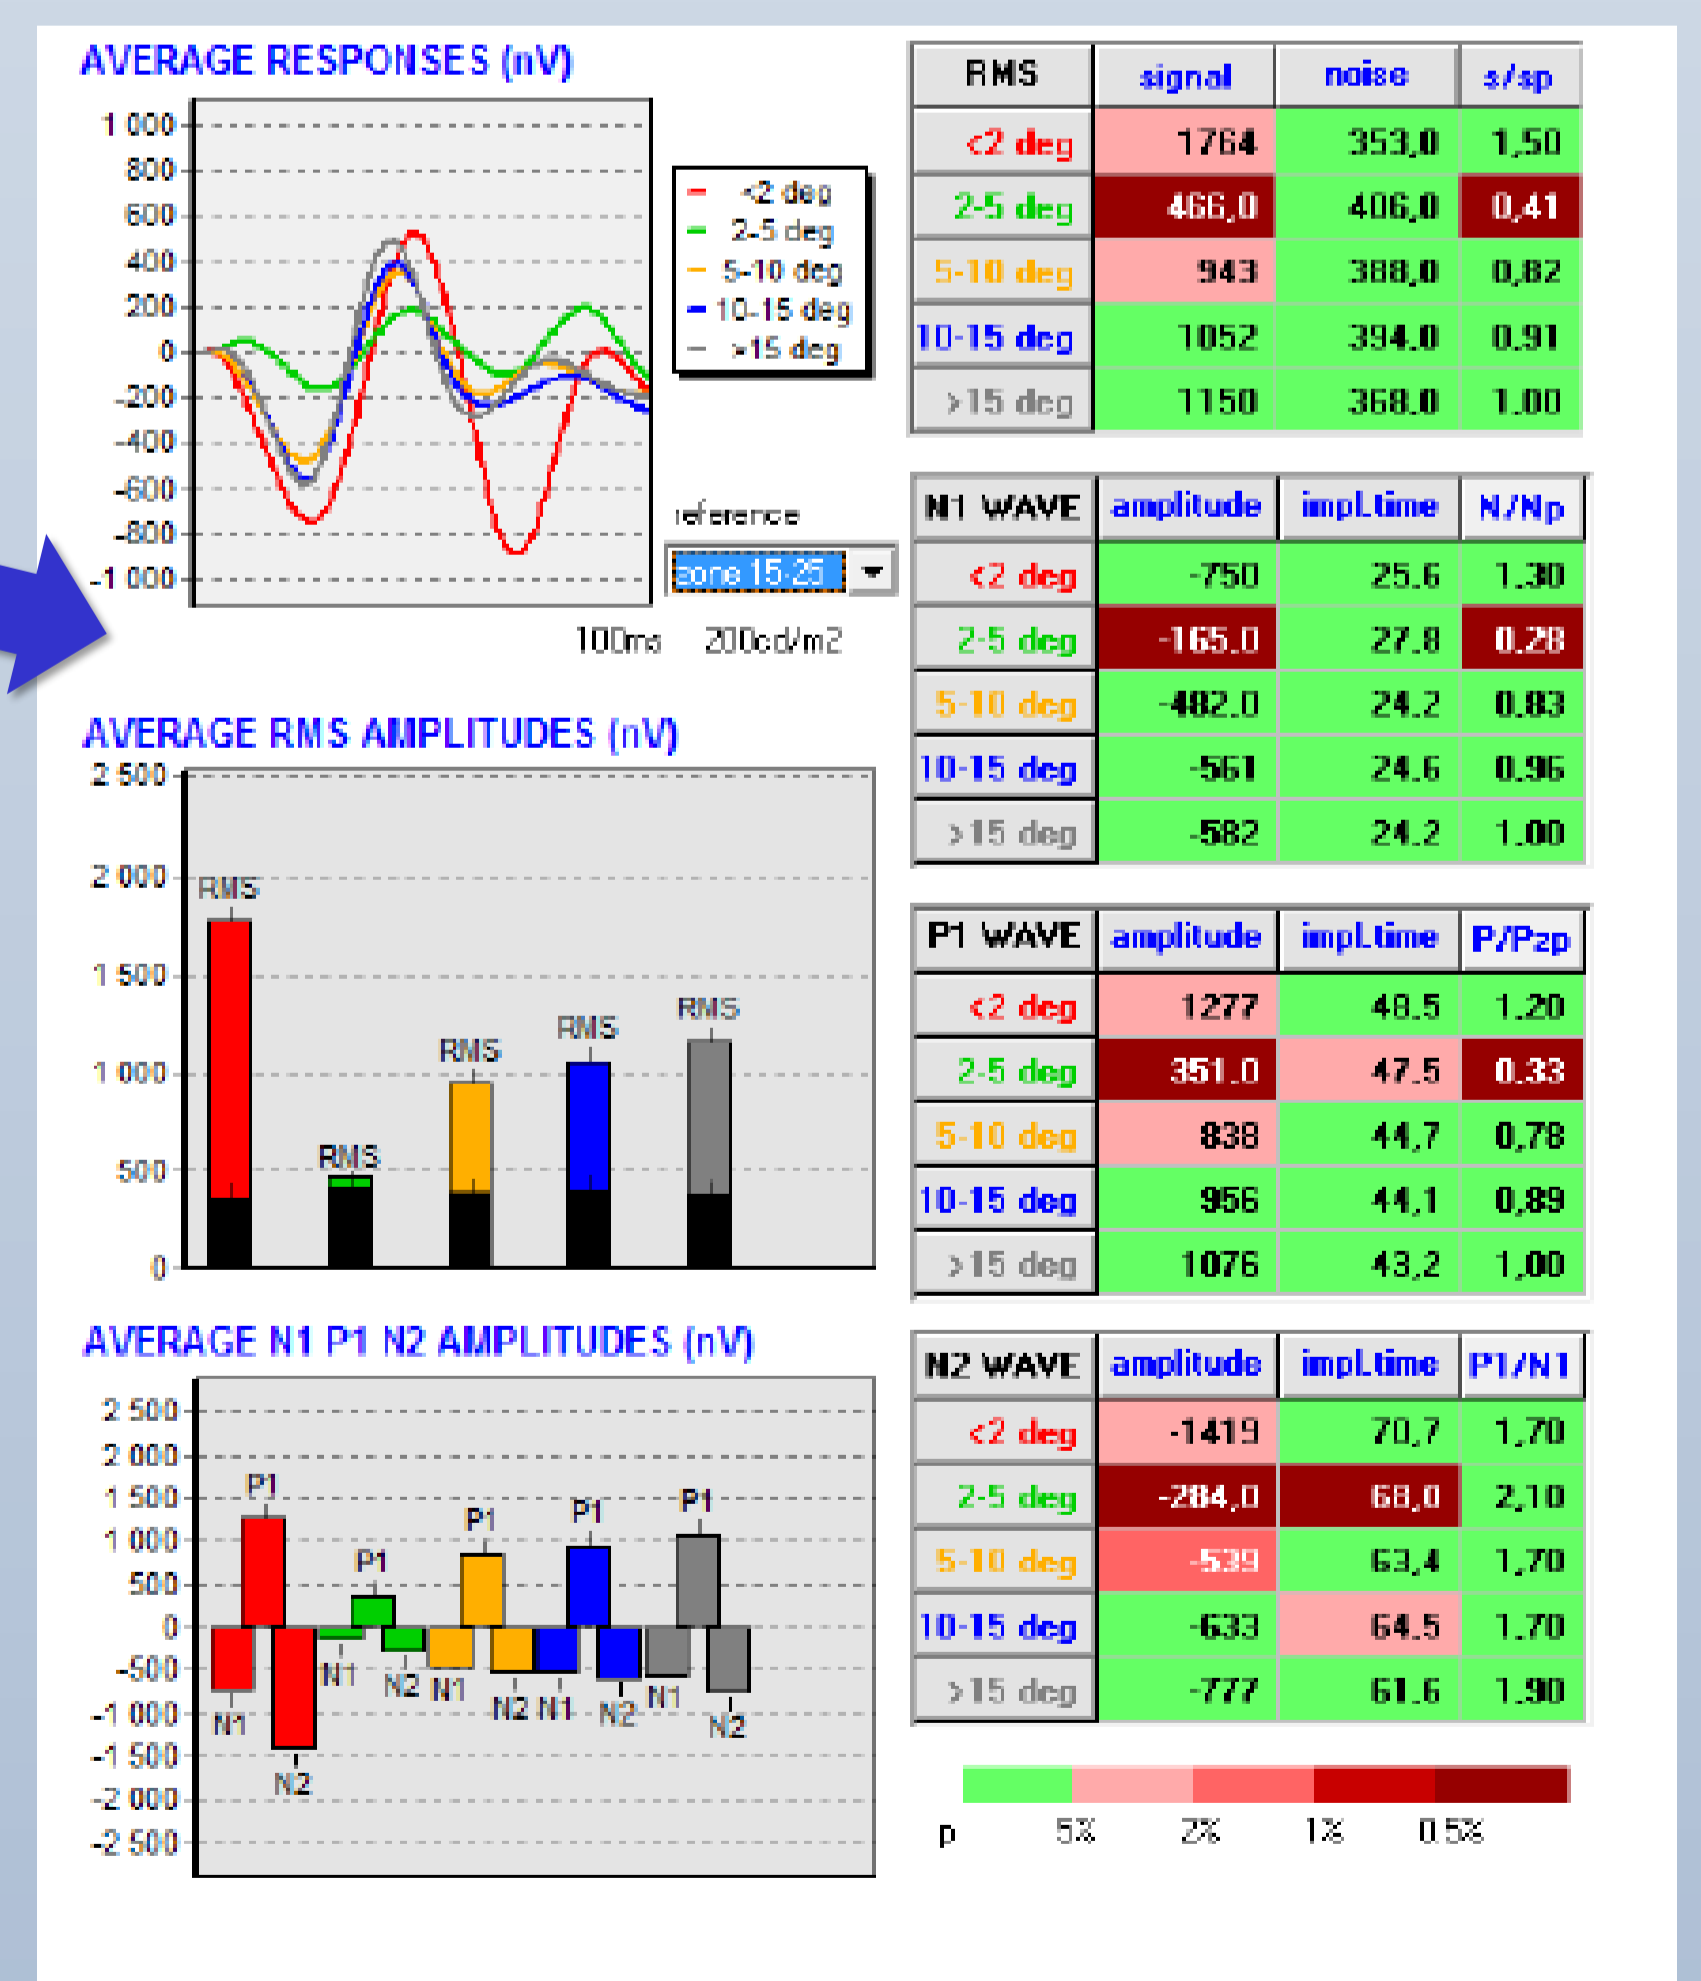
AVERAGE RESPONSES (nV)

1 000
800
600
400
200
0
-200
-400
-600
-800
-1 000

<2 deg
2-5 deg
5-10 deg
10-15 deg
>15 deg

reference
zone 15-25

100ms 200cd/m2

| RMS | signal | noise | s/sp |
|---|---|---|---|
| <2 deg | 1764 | 353,0 | 1,50 |
| 2-5 deg | 466,0 | 406,0 | 0,41 |
| 5-10 deg | 943 | 388,0 | 0,82 |
| 10-15 deg | 1052 | 394,0 | 0,91 |
| >15 deg | 1150 | 368,0 | 1,00 |

| N1 WAVE | amplitude | impl.time | N/Np |
|---|---|---|---|
| <2 deg | -750 | 25,6 | 1,30 |
| 2-5 deg | -165,0 | 27,8 | 0,28 |
| 5-10 deg | -482,0 | 24,2 | 0,83 |
| 10-15 deg | -561 | 24,6 | 0,96 |
| >15 deg | -582 | 24,2 | 1,00 |

AVERAGE RMS AMPLITUDES (nV)

2 500
2 000
1 500
1 000
500
0

RMS RMS RMS RMS RMS

| P1 WAVE | amplitude | impl.time | P/Pzp |
|---|---|---|---|
| <2 deg | 1277 | 48,5 | 1,20 |
| 2-5 deg | 351,0 | 47,5 | 0,33 |
| 5-10 deg | 838 | 44,7 | 0,78 |
| 10-15 deg | 956 | 44,1 | 0,89 |
| >15 deg | 1076 | 43,2 | 1,00 |

AVERAGE N1 P1 N2 AMPLITUDES (nV)

2 500
2 000
1 500
1 000
500
0
-500
-1 000
-1 500
-2 000
-2 500

P1 P1 P1 P1 P1
N1 N2 N1 N2 N1 N2 N1 N2 N1 N2

| N2 WAVE | amplitude | impl.time | P1/N1 |
|---|---|---|---|
| <2 deg | -1419 | 70,7 | 1,70 |
| 2-5 deg | -284,0 | 68,0 | 2,10 |
| 5-10 deg | -539 | 63,4 | 1,70 |
| 10-15 deg | -633 | 64,5 | 1,70 |
| >15 deg | -777 | 61,6 | 1,90 |

p 5% 2% 1% 0.5%